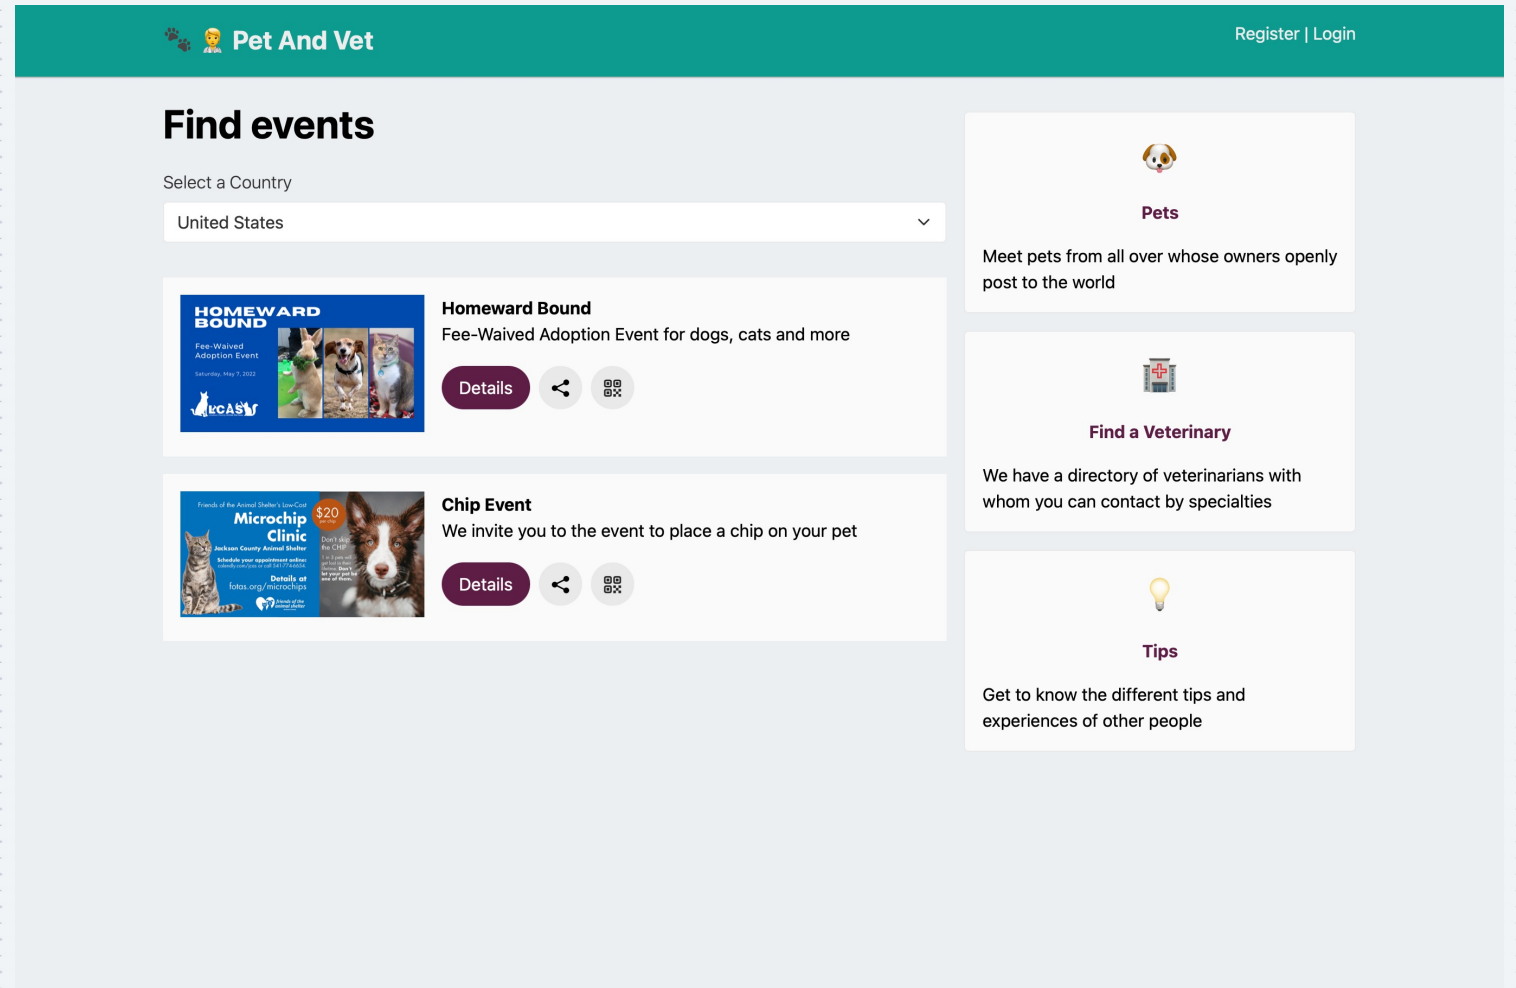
Pet And Vet

Register | Login

Find events

Select a Country

United States

HOMEWARD BOUND
Fee-Waived Adoption Event
Saturday, May 7, 2022
LCAS

Homeward Bound
Fee-Waived Adoption Event for dogs, cats and more

Details

Friends of the Animal Shelter's Low-Cost
Microchip Clinic
$20
Jackson County Animal Shelter
Schedule your appointment online:
Don't skip the CHIP
Details at fotas.org/microchips

Chip Event
We invite you to the event to place a chip on your pet

Details

Pets

Meet pets from all over whose owners openly post to the world

Find a Veterinary

We have a directory of veterinarians with whom you can contact by specialties

Tips

Get to know the different tips and experiences of other people